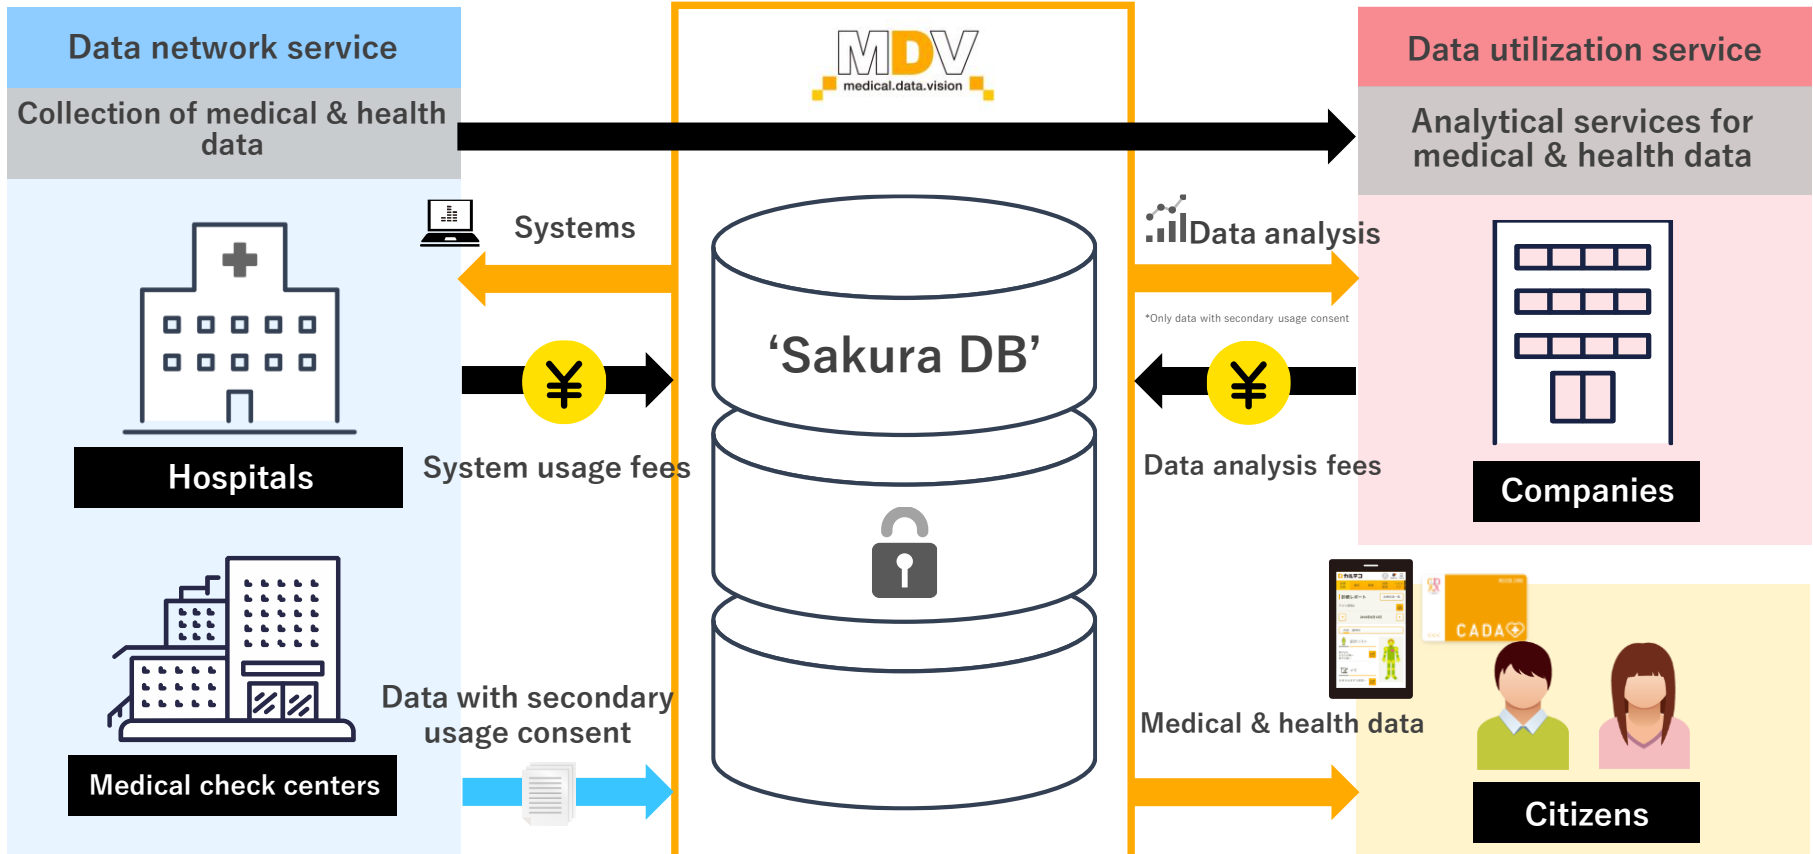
Data network service

Collection of medical & health data

MDV
medical.data.vision

Data utilization service

Analytical services for medical & health data

Systems

Data analysis

*Only data with secondary usage consent

'Sakura DB'

¥

¥

Hospitals

System usage fees

Data analysis fees

Companies

CADA

Data with secondary usage consent

Medical & health data

Medical check centers

Citizens